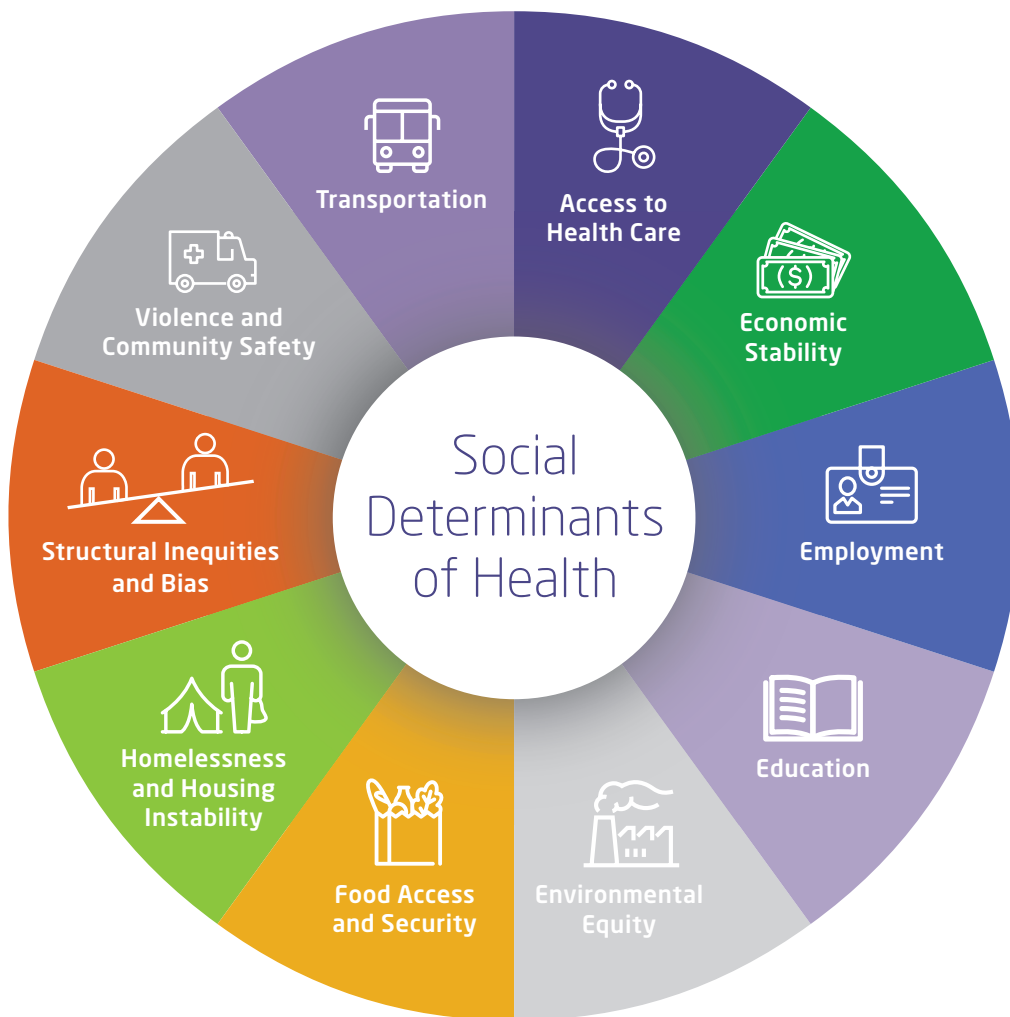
Social Determinants of Health

Access to Health Care

Economic Stability

Employment

Education

Environmental Equity

Food Access and Security

Homelessness and Housing Instability

Structural Inequities and Bias

Violence and Community Safety

Transportation